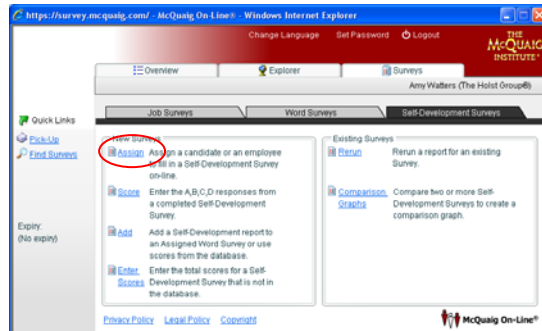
https://survey.mcquaig.com/ - McQuaig On-Line® - Windows Internet Explorer

Change Language Set Password Logout

THE McQUAIG INSTITUTE®

Overview Explorer Surveys

Amy Watters (The Hoist Group®)

Quick Links

Pick-Up

Find Surveys

Job Surveys Word Surveys Self-Development Surveys

New Survey

Assign Assign a candidate or an employee to fill in a Self-Development Survey on-line.

Score Enter the A,B,C,D responses from a completed Self-Development Survey.

Add Add a Self-Development report to an Assigned Word Survey or use scores from the database.

Enter Scores Enter the total scores for a Self-Development Survey that is not in the database.

Existing Surveys

Rerun Rerun a report for an existing Survey.

Comparison Graphs Compare two or more Self-Development Surveys to create a comparison graph.

Expiry:
(No expiry)

Privacy Policy Legal Policy Copyright

McQuaig On-Line®